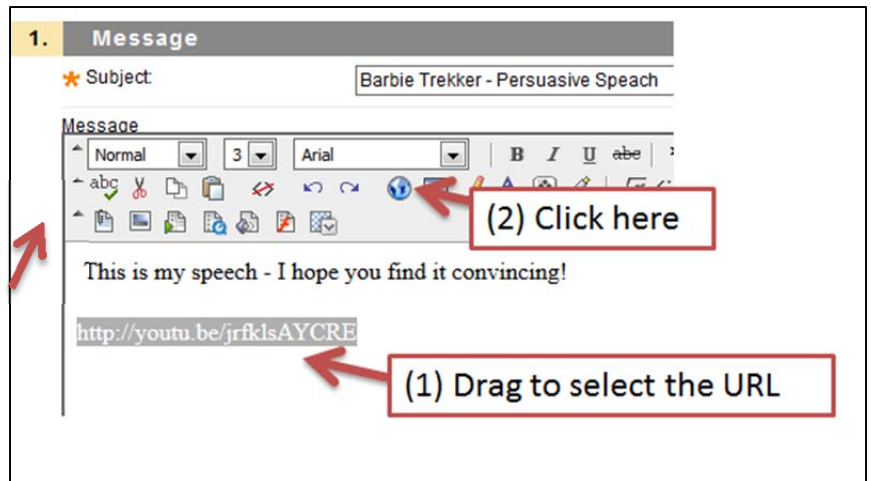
1. Message

* Subject: Barbie Trekker - Persuasive Speach

Message

Normal 3 Arial B I U abc

abc

(2) Click here

This is my speech - I hope you find it convincing!

http://youtu.be/jrfklsAYCRE

(1) Drag to select the URL